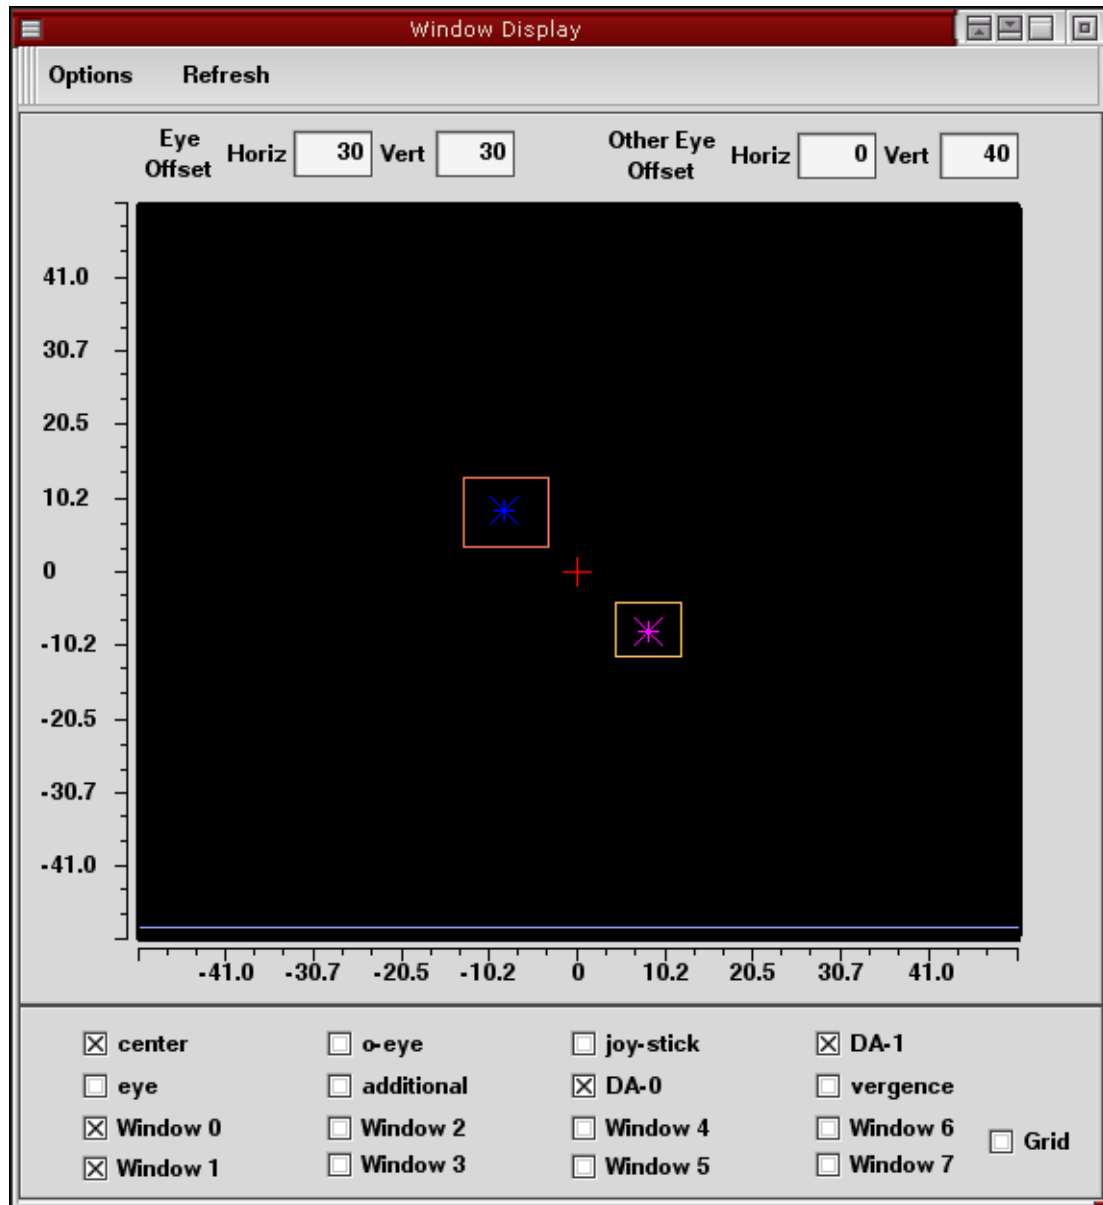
Window Display

Options Refresh

Eye Offset Horiz 30 Vert 30

Other Eye Offset Horiz 0 Vert 40

41.0
30.7
20.5
10.2
0
-10.2
-20.5
-30.7
-41.0

-41.0 -30.7 -20.5 -10.2 0 10.2 20.5 30.7 41.0

☒ center
☐ eye
☒ Window 0
☒ Window 1

☐ o-eye
☐ additional
☐ Window 2
☐ Window 3

☐ joy-stick
☒ DA-0
☐ Window 4
☐ Window 5

☒ DA-1
☐ vergence
☐ Window 6
☐ Window 7

☐ Grid